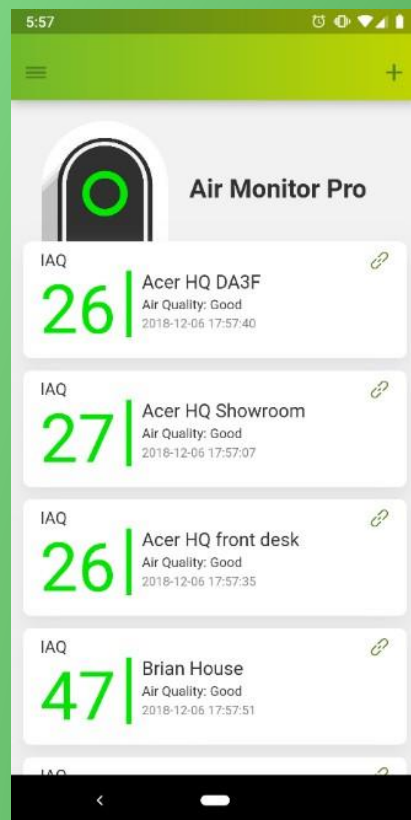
5:57

Air Monitor Pro

IAQ
26
Acer HQ DA3F
Air Quality: Good
2018-12-06 17:57:40

IAQ
27
Acer HQ Showroom
Air Quality: Good
2018-12-06 17:57:07

IAQ
26
Acer HQ front desk
Air Quality: Good
2018-12-06 17:57:35

IAQ
47
Brian House
Air Quality: Good
2018-12-06 17:57:51

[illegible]